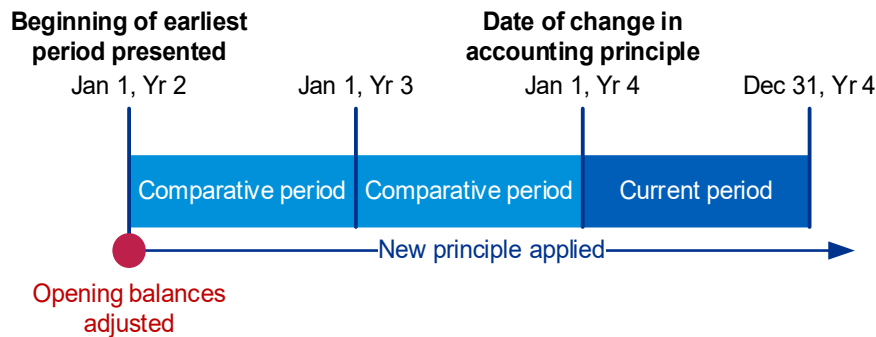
Beginning of earliest period presented

Date of change in accounting principle

Jan 1, Yr 2

Jan 1, Yr 3

Jan 1, Yr 4

Dec 31, Yr 4

Comparative period

Comparative period

Current period

New principle applied

Opening balances adjusted